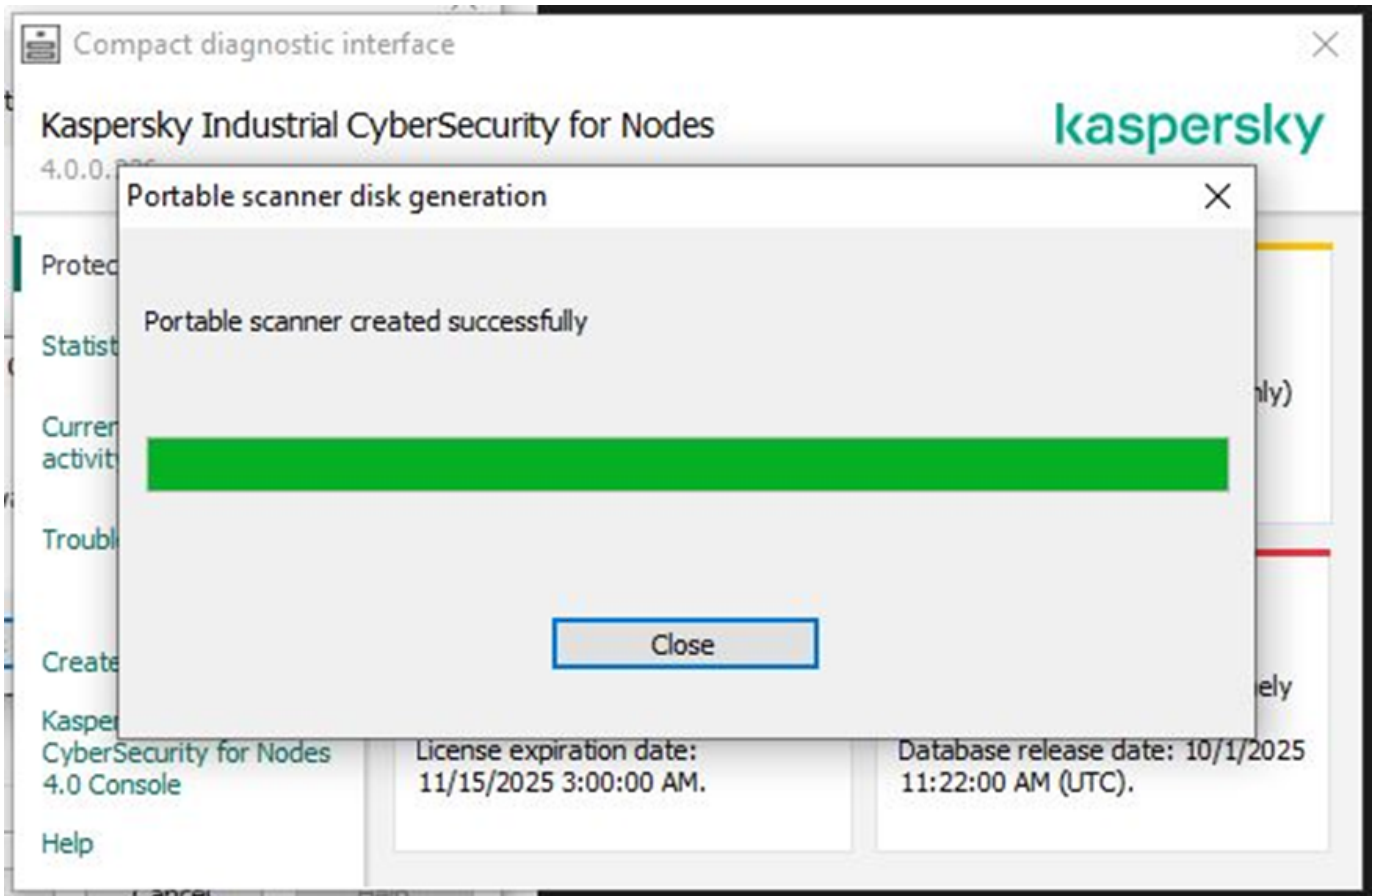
Compact diagnostic interface

Kaspersky Industrial CyberSecurity for Nodes
4.0.0.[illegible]

kaspersky

Protec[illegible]

Statist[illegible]

Curren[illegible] activit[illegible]

Troubl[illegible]

Create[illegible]

Kasper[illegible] CyberSecurity for Nodes 4.0 Console

Help

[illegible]nly)

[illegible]ely

License expiration date: 11/15/2025 3:00:00 AM.

Database release date: 10/1/2025 11:22:00 AM (UTC).

Portable scanner disk generation

Portable scanner created successfully

Close